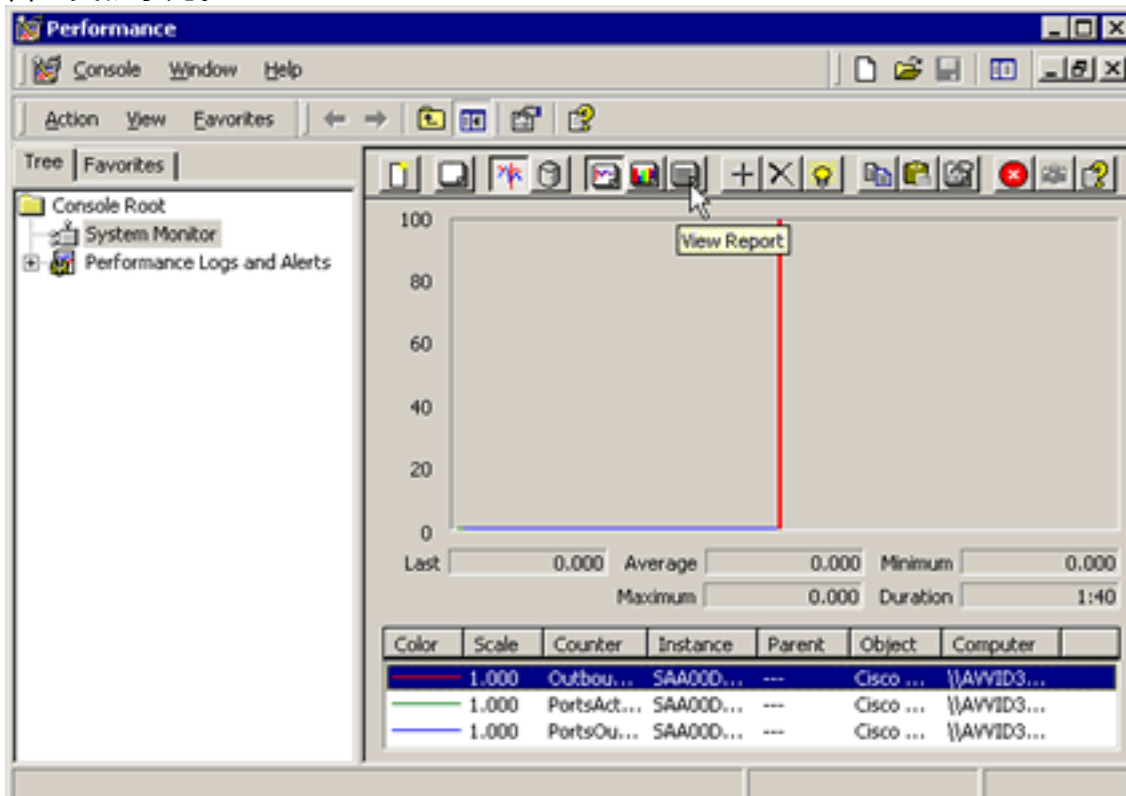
Performance

Console Window Help

Action View Favorites

Tree Favorites

Console Root
System Monitor
Performance Logs and Alerts

View Report

100
80
60
40
20
0

Last 0.000 Average 0.000 Minimum 0.000
Maximum 0.000 Duration 1:40

| Color | Scale | Counter | Instance | Parent | Object | Computer |
|---|---|---|---|---|---|---|
| | 1.000 | Outbou... | SAA00D... | --- | Cisco ... | \\AVVID3... |
| | 1.000 | PortsAct... | SAA00D... | --- | Cisco ... | \\AVVID3... |
| | 1.000 | PortsOu... | SAA00D... | --- | Cisco ... | \\AVVID3... |